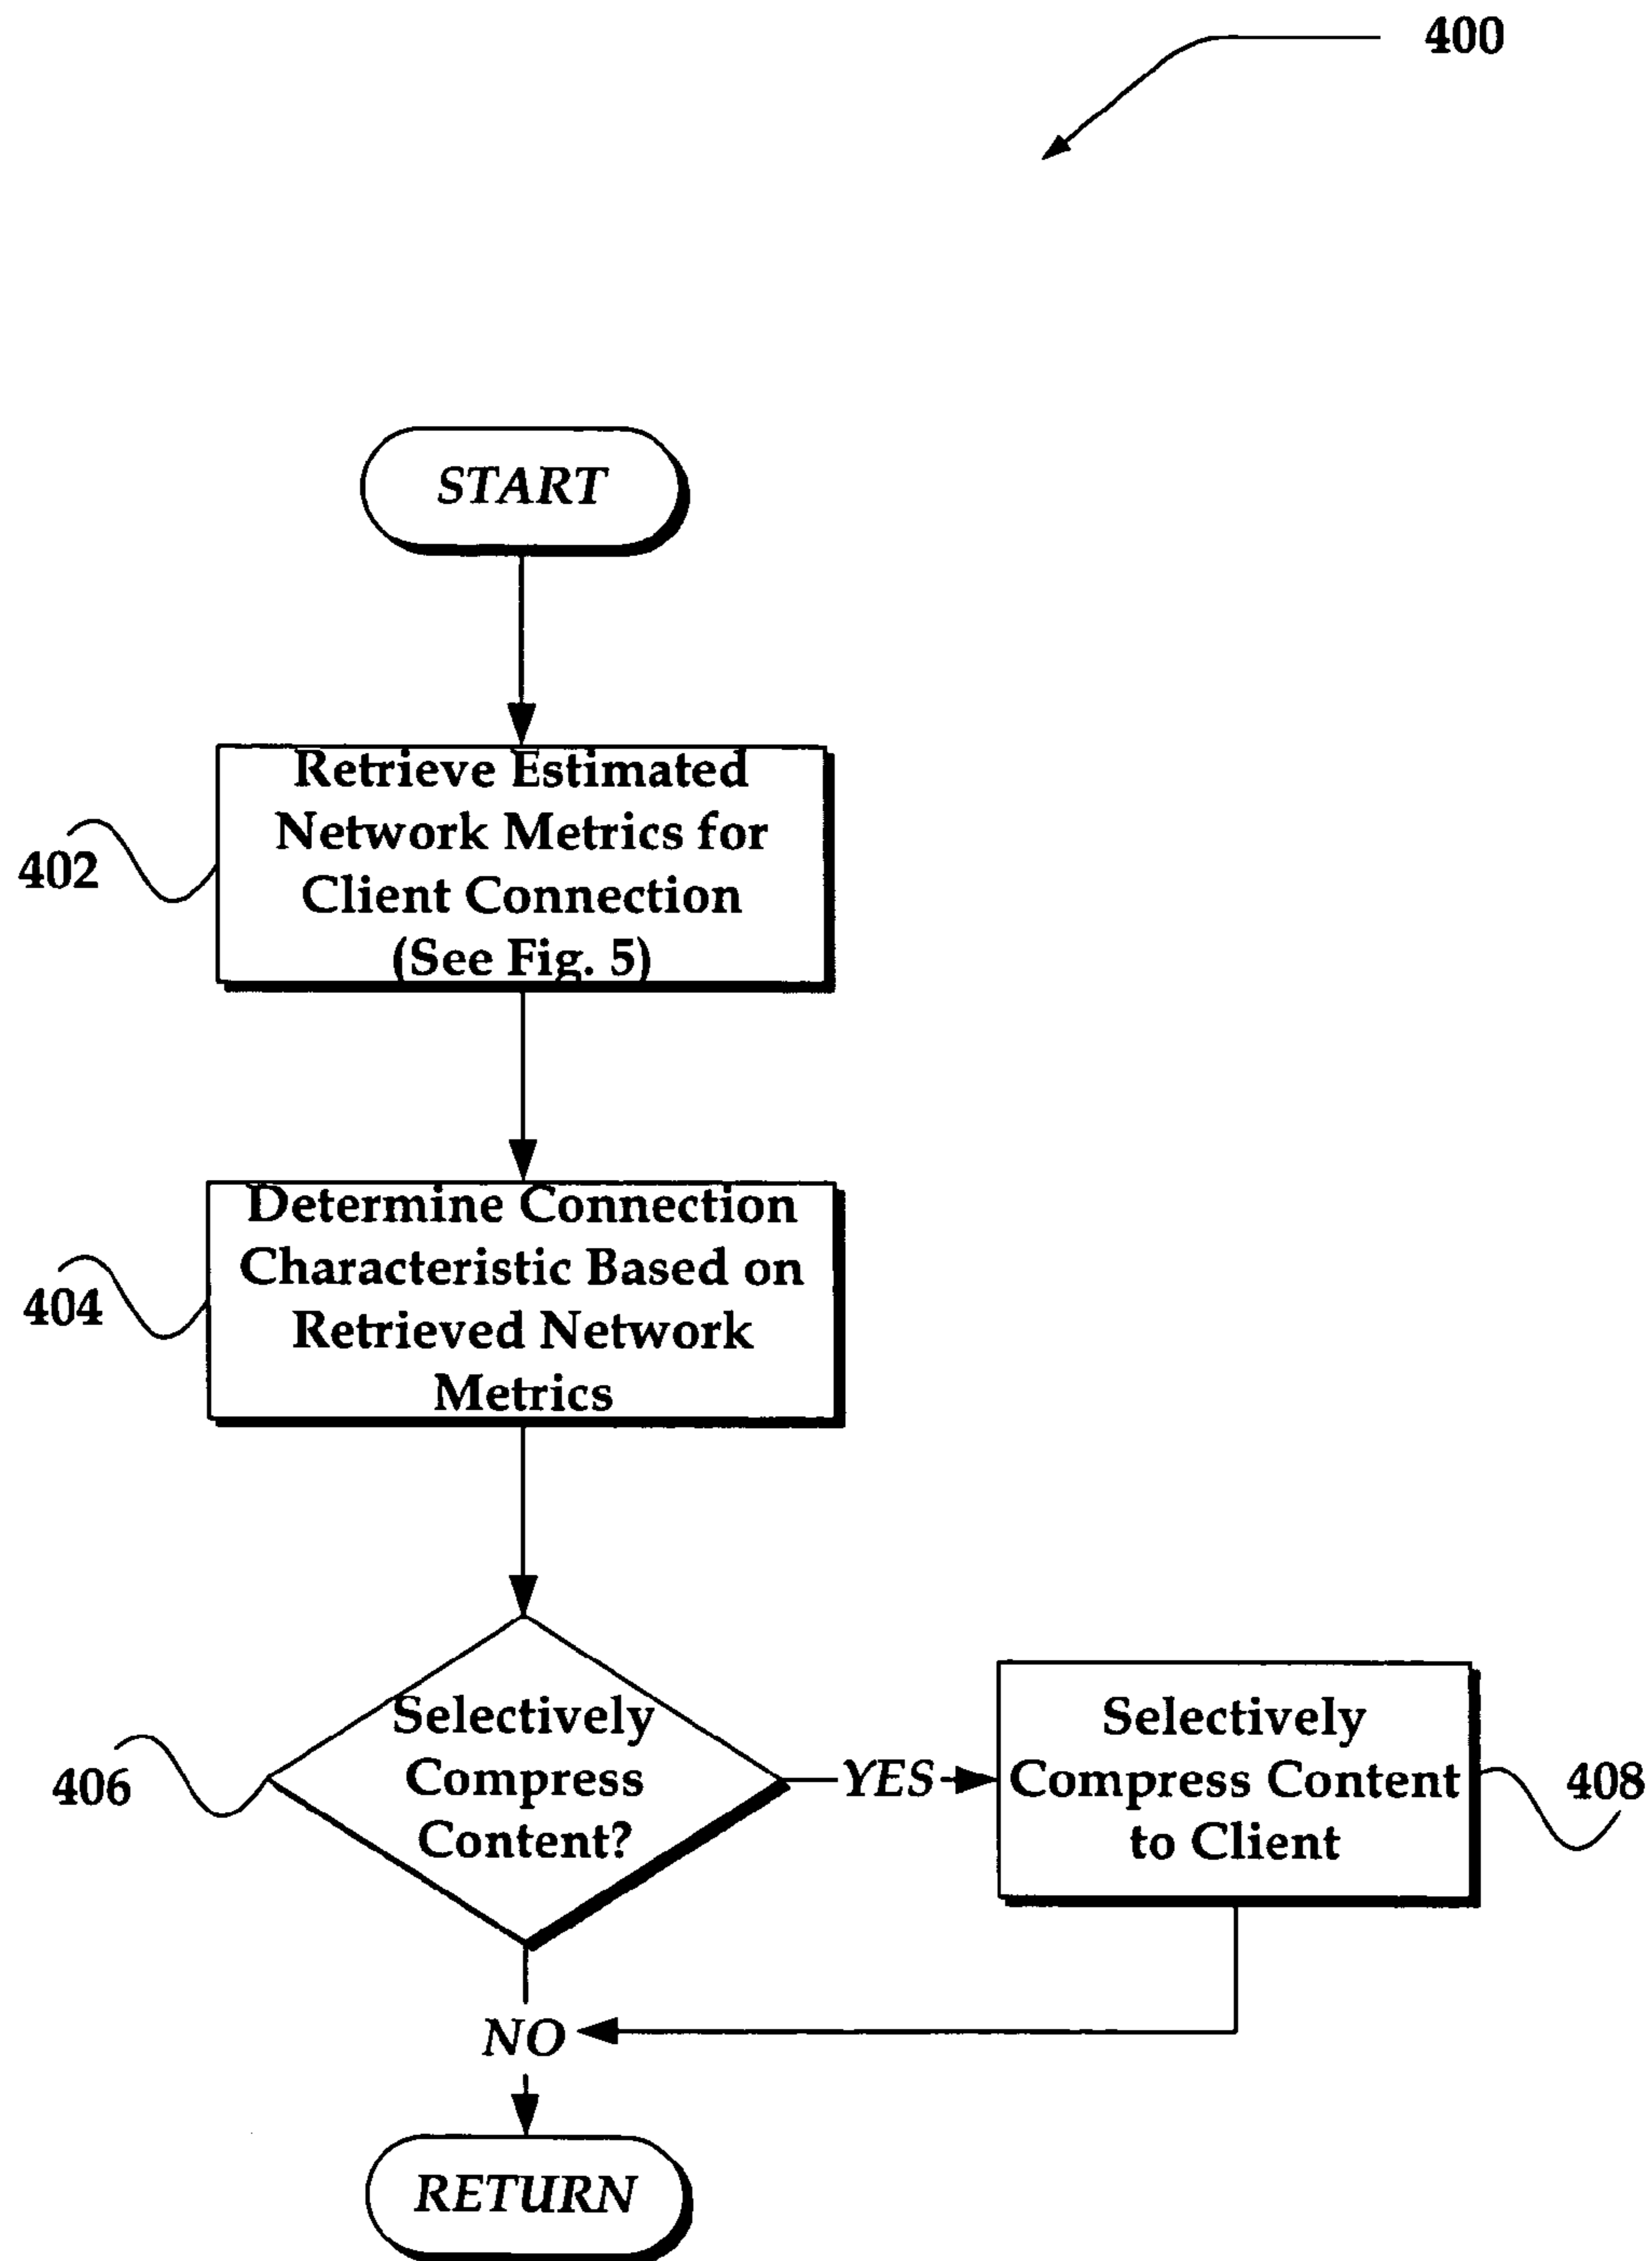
400

START

402

Retrieve Estimated Network Metrics for Client Connection (See Fig. 5)

404

Determine Connection Characteristic Based on Retrieved Network Metrics

406

Selectively Compress Content?

YES

Selectively Compress Content to Client

408

NO

RETURN